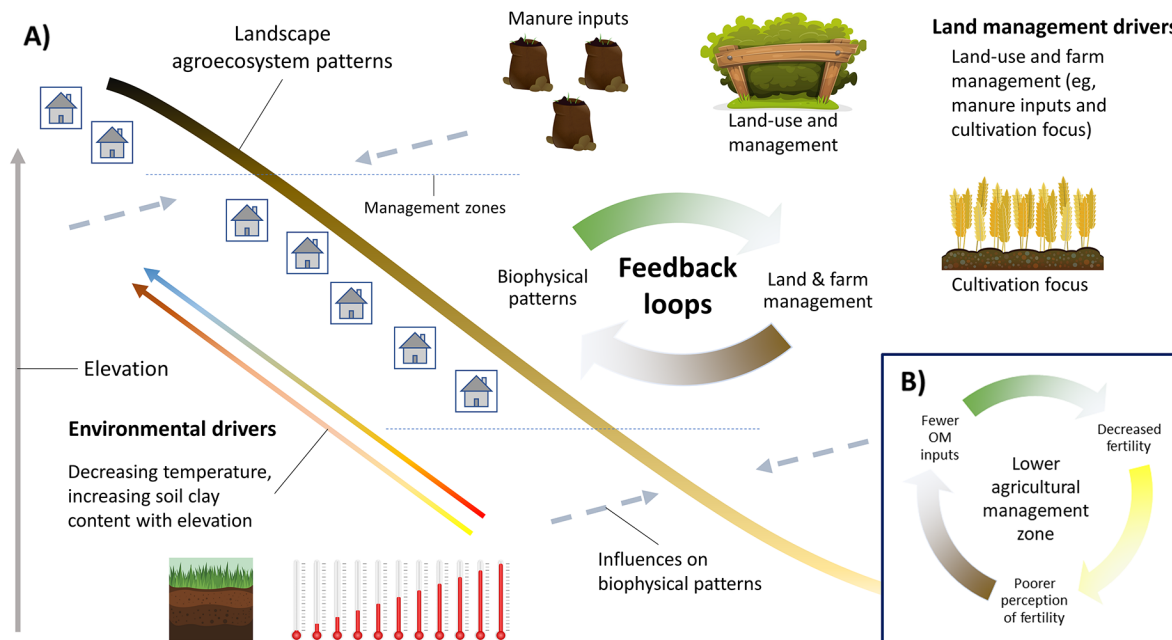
A)

Landscape agroecosystem patterns

Manure inputs

Land-use and management

Land management drivers

Land-use and farm management (eg, manure inputs and cultivation focus)

Management zones

Cultivation focus

Biophysical patterns

Feedback loops

Land & farm management

Elevation

Environmental drivers

Decreasing temperature, increasing soil clay content with elevation

Influences on biophysical patterns

B)

Fewer OM inputs

Decreased fertility

Lower agricultural management zone

Poorer perception of fertility